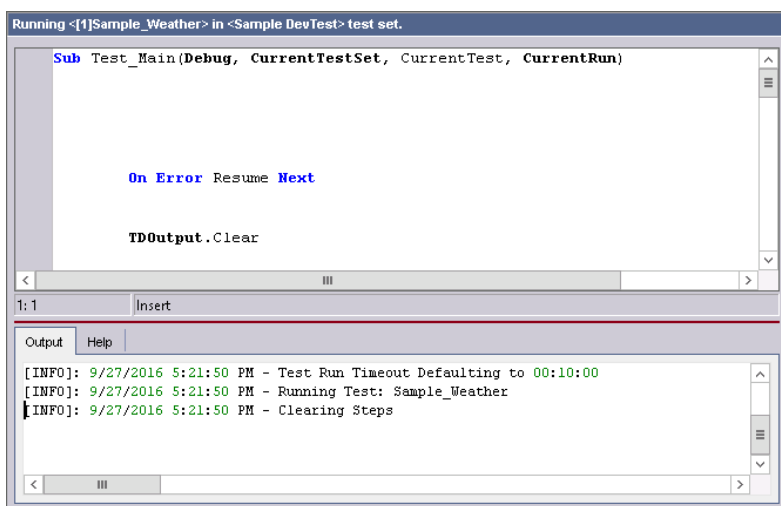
Running <[1]Sample_Weather> in <Sample DevTest> test set.

Sub Test_Main(Debug, CurrentTestSet, CurrentTest, CurrentRun)

On Error Resume Next

TDOutput.Clear

1: 1
Insert

Output
Help

[INFO]: 9/27/2016 5:21:50 PM - Test Run Timeout Defaulting to 00:10:00
[INFO]: 9/27/2016 5:21:50 PM - Running Test: Sample_Weather
[INFO]: 9/27/2016 5:21:50 PM - Clearing Steps